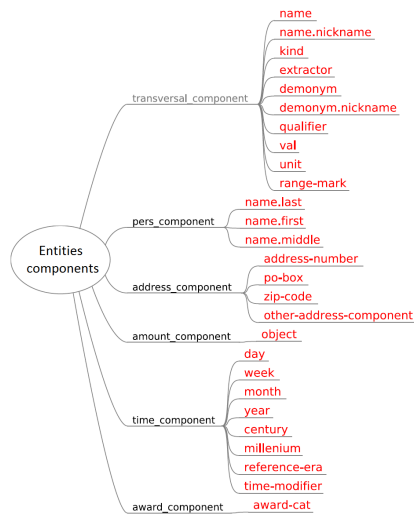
Entities components

transversal_component
name
name.nickname
kind
extractor
demonym
demonym.nickname
qualifier
val
unit
range-mark

pers_component
name.last
name.first
name.middle

address_component
address-number
po-box
zip-code
other-address-component

amount_component
object

time_component
day
week
month
year
century
millenium
reference-era
time-modifier

award_component
award-cat